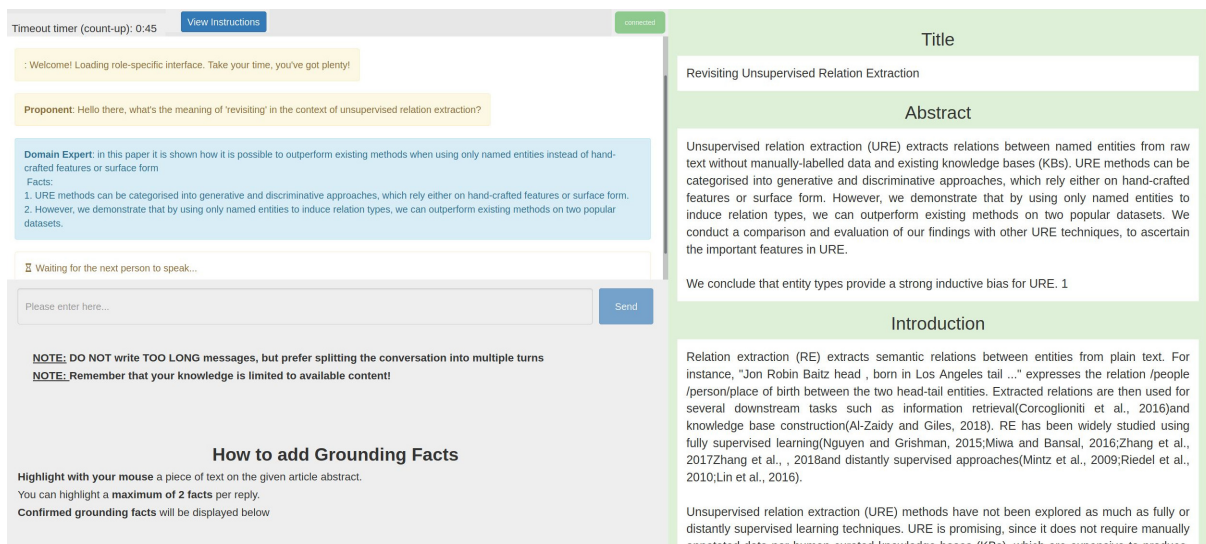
Timeout timer (count-up): 0:45 View Instructions connected

: Welcome! Loading role-specific interface. Take your time, you've got plenty!

Proponent: Hello there, what's the meaning of 'revisiting' in the context of unsupervised relation extraction?

Domain Expert: in this paper it is shown how it is possible to outperform existing methods when using only named entities instead of hand-crafted features or surface form
Facts:
1. URE methods can be categorised into generative and discriminative approaches, which rely either on hand-crafted features or surface form.
2. However, we demonstrate that by using only named entities to induce relation types, we can outperform existing methods on two popular datasets.

⌛ Waiting for the next person to speak...

Please enter here...

Send

NOTE: DO NOT write TOO LONG messages, but prefer splitting the conversation into multiple turns
NOTE: Remember that your knowledge is limited to available content!

How to add Grounding Facts

Highlight with your mouse a piece of text on the given article abstract.
You can highlight a maximum of 2 facts per reply.
Confirmed grounding facts will be displayed below

Title

Revisiting Unsupervised Relation Extraction

Abstract

Unsupervised relation extraction (URE) extracts relations between named entities from raw text without manually-labelled data and existing knowledge bases (KBs). URE methods can be categorised into generative and discriminative approaches, which rely either on hand-crafted features or surface form. However, we demonstrate that by using only named entities to induce relation types, we can outperform existing methods on two popular datasets. We conduct a comparison and evaluation of our findings with other URE techniques, to ascertain the important features in URE.

We conclude that entity types provide a strong inductive bias for URE. 1

Introduction

Relation extraction (RE) extracts semantic relations between entities from plain text. For instance, "Jon Robin Baitz head , born in Los Angeles tail ..." expresses the relation /people /person/place of birth between the two head-tail entities. Extracted relations are then used for several downstream tasks such as information retrieval(Corcoglioniti et al., 2016)and knowledge base construction(Al-Zaidy and Giles, 2018). RE has been widely studied using fully supervised learning(Nguyen and Grishman, 2015;Miwa and Bansal, 2016;Zhang et al., 2017Zhang et al., , 2018and distantly supervised approaches(Mintz et al., 2009;Riedel et al., 2010;Lin et al., 2016).

Unsupervised relation extraction (URE) methods have not been explored as much as fully or distantly supervised learning techniques. URE is promising, since it does not require manually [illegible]